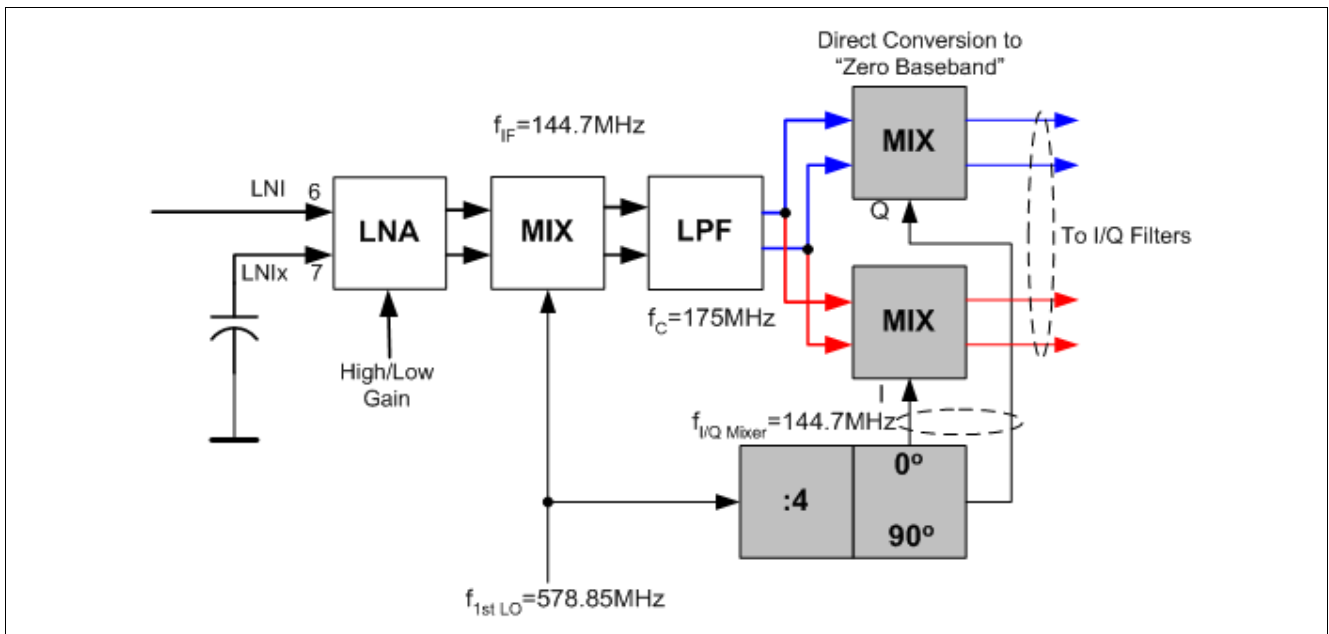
Direct Conversion to "Zero Baseband"

$f_{IF}$=144.7MHz

LNI 6

LNIx 7

LNA

MIX

LPF

MIX

Q

To I/Q Filters

MIX

I

$f_C$=175MHz

High/Low Gain

$f_{I/Q\ Mixer}$=144.7MHz

:4

0º

90º

$f_{1st\ LO}$=578.85MHz